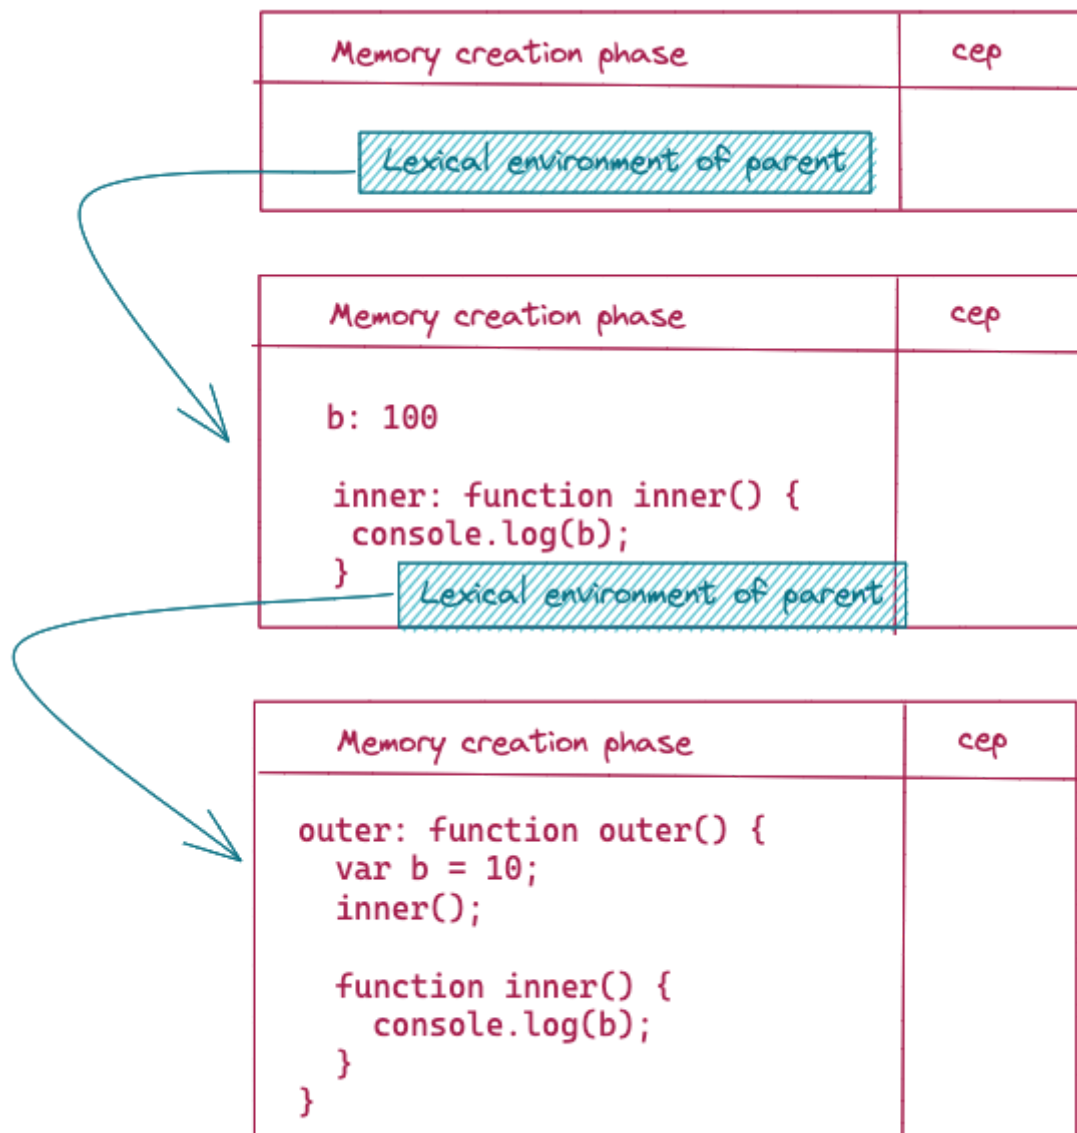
| Memory creation phase | cep |
|---|---|
| Lexical environment of parent | |

| Memory creation phase | cep |
|---|---|
| b: 100<br><br>inner: function inner() {<br>console.log(b);<br>}<br>Lexical environment of parent | |

| Memory creation phase | cep |
|---|---|
| outer: function outer() {<br>var b = 10;<br>inner();<br><br>function inner() {<br>console.log(b);<br>}<br>} | |